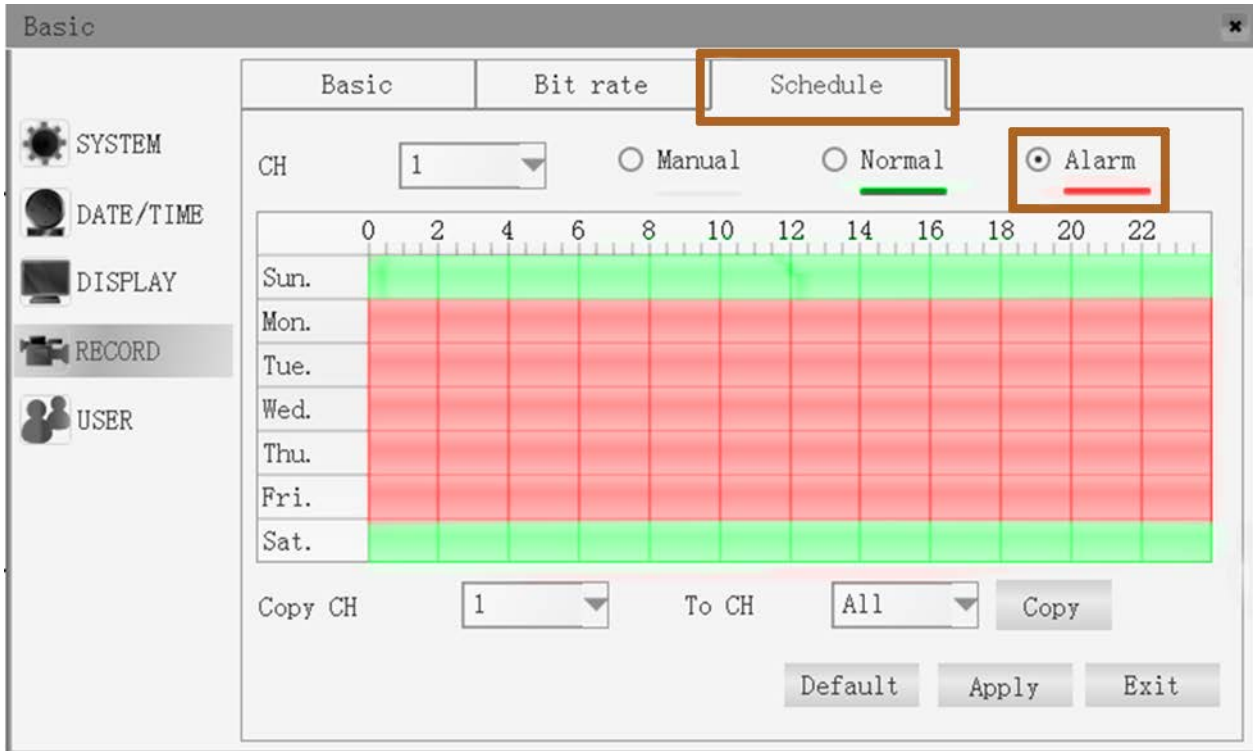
Basic

SYSTEM
DATE/TIME
DISPLAY
RECORD
USER

Basic | Bit rate | Schedule

CH 1 ○ Manual ○ Normal ⊙ Alarm

|  | 0 | 2 | 4 | 6 | 8 | 10 | 12 | 14 | 16 | 18 | 20 | 22 |
|---|---|---|---|---|---|---|---|---|---|---|---|---|
| Sun. | | | | | | | | | | | | |
| Mon. | | | | | | | | | | | | |
| Tue. | | | | | | | | | | | | |
| Wed. | | | | | | | | | | | | |
| Thu. | | | | | | | | | | | | |
| Fri. | | | | | | | | | | | | |
| Sat. | | | | | | | | | | | | |

Copy CH 1 To CH All Copy

Default Apply Exit